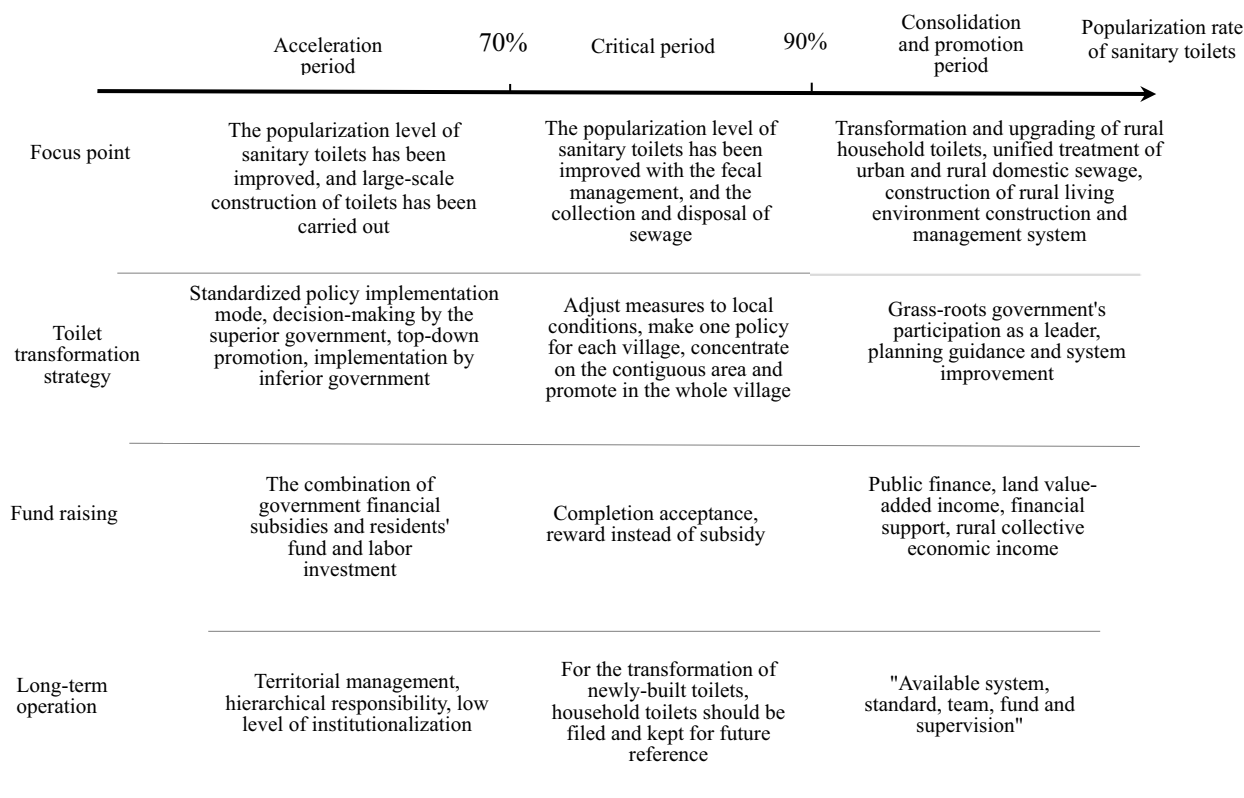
Acceleration period

70%

Critical period

90%

Consolidation and promotion period

Popularization rate of sanitary toilets

| | Acceleration period | Critical period | Consolidation and promotion period |
|---|---|---|---|
| Focus point | The popularization level of sanitary toilets has been improved, and large-scale construction of toilets has been carried out | The popularization level of sanitary toilets has been improved with the fecal management, and the collection and disposal of sewage | Transformation and upgrading of rural household toilets, unified treatment of urban and rural domestic sewage, construction of rural living environment construction and management system |
| Toilet transformation strategy | Standardized policy implementation mode, decision-making by the superior government, top-down promotion, implementation by inferior government | Adjust measures to local conditions, make one policy for each village, concentrate on the contiguous area and promote in the whole village | Grass-roots government's participation as a leader, planning guidance and system improvement |
| Fund raising | The combination of government financial subsidies and residents' fund and labor investment | Completion acceptance, reward instead of subsidy | Public finance, land value-added income, financial support, rural collective economic income |
| Long-term operation | Territorial management, hierarchical responsibility, low level of institutionalization | For the transformation of newly-built toilets, household toilets should be filed and kept for future reference | "Available system, standard, team, fund and supervision" |